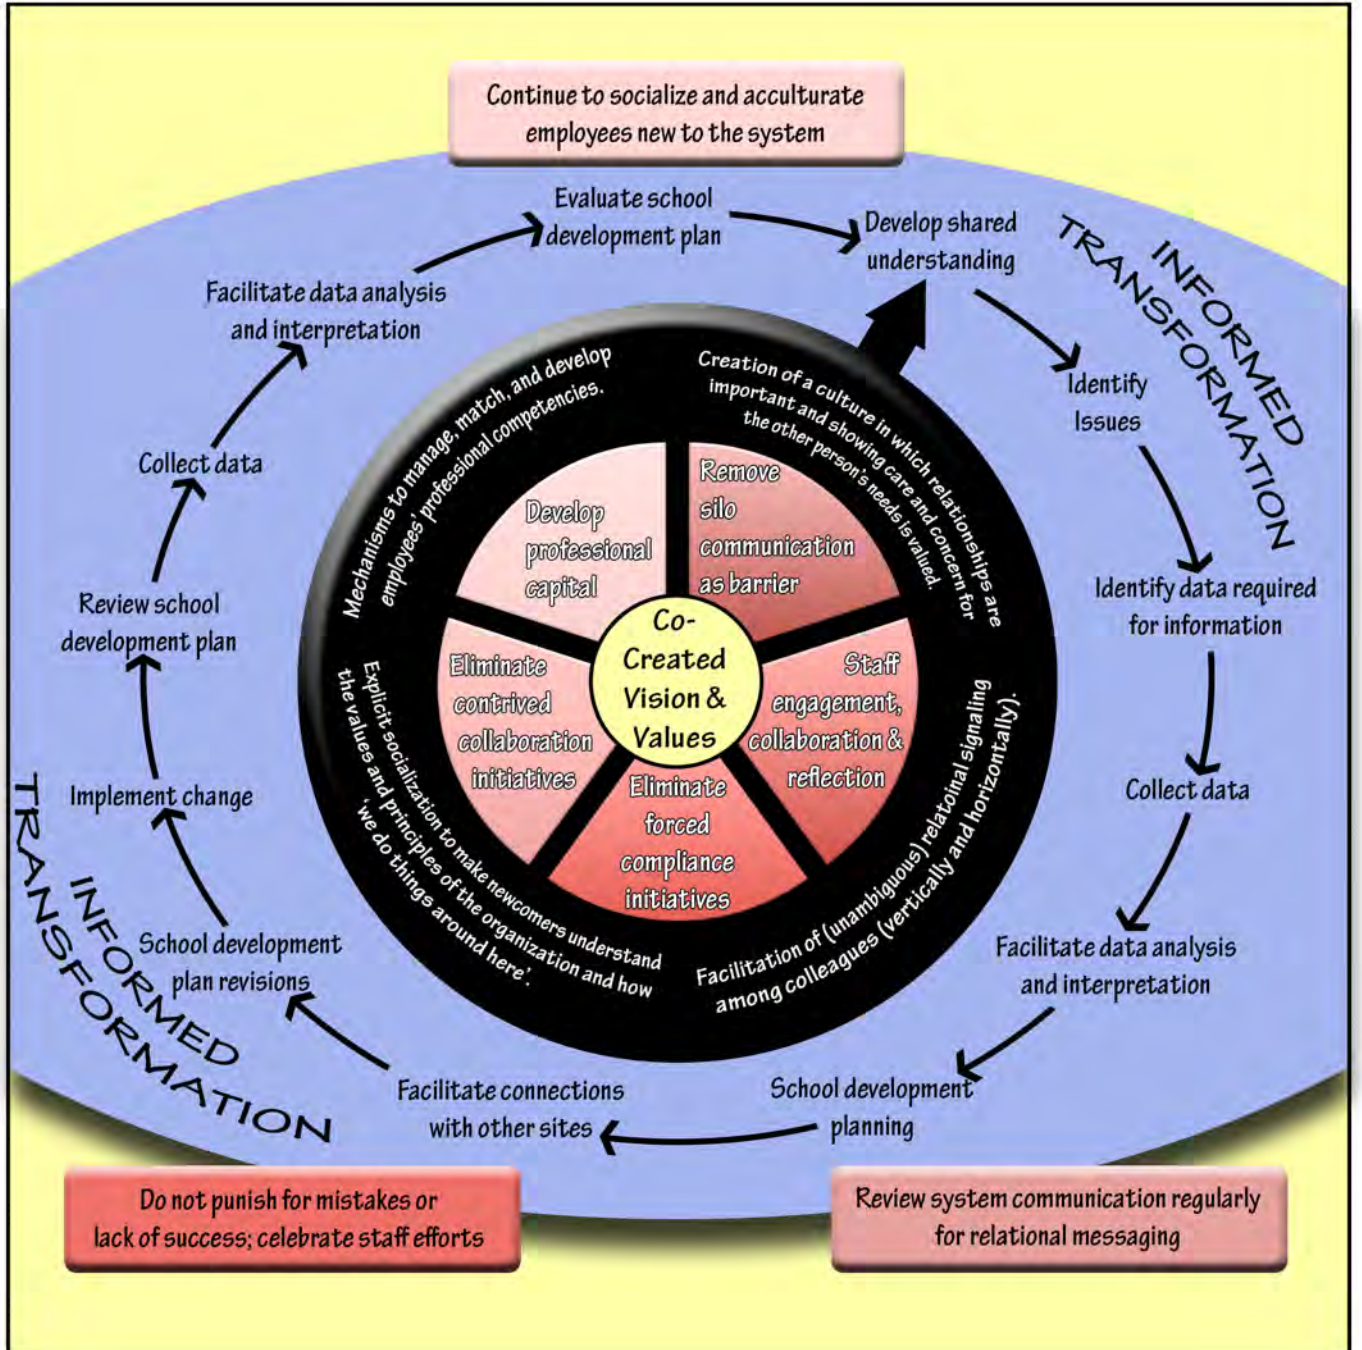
Continue to socialize and acculturate employees new to the system

Evaluate school development plan

Develop shared understanding

INFORMED TRANSFORMATION

Identify Issues

Identify data required for information

Collect data

Facilitate data analysis and interpretation

School development planning

Facilitate connections with other sites

School development plan revisions

Implement change

Review school development plan

Collect data

Facilitate data analysis and interpretation

INFORMED TRANSFORMATION

Mechanisms to manage, match, and develop employees' professional competencies.

Creation of a culture in which relationships are important and showing care and concern for the other person's needs is valued.

Facilitation of (unambiguous) relatoinal signaling among colleagues (vertically and horizontally).

Explicit socialization to make newcomers understand the values and principles of the organization and how 'we do things around here'.

Develop professional capital

Remove silo communication as barrier

Staff engagement, collaboration & reflection

Eliminate forced compliance initiatives

Eliminate contrived collaboration initiatives

Co-Created Vision & Values

Do not punish for mistakes or lack of success; celebrate staff efforts

Review system communication regularly for relational messaging